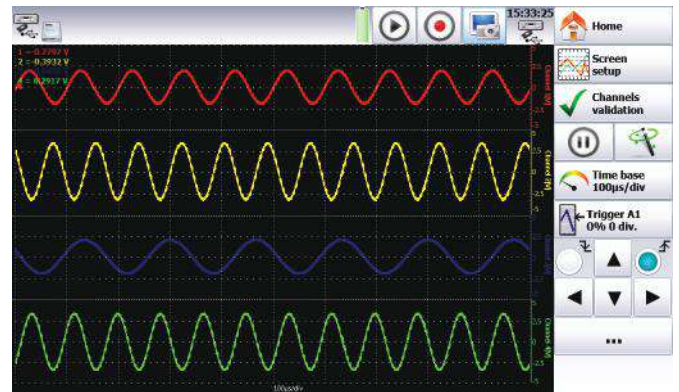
15:33:25

Home

Screen setup

Channels validation

Time base 100µs/div

Trigger A1 0% 0 div.

...

1 = -0.2792 V
2 = -0.3932 V
3 = 0.2917 V

Channel 1 (V)

Channel 2 (V)

Channel 3 (V)

Channel 4 (V)

100µs/div